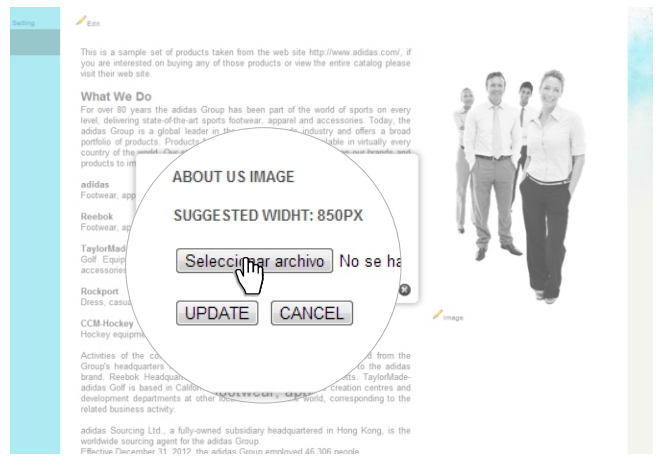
Setting

Edit

This is a sample set of products taken from the web site http://www.adidas.com/, if you are interested on buying any of those products or view the entire catalog please visit their web site.

What We Do

For over 80 years the adidas Group has been part of the world of sports on every level, delivering state-of-the-art sports footwear, apparel and accessories. Today, the adidas Group is a global leader in the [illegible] industry and offers a broad portfolio of products. Products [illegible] able in virtually every country of the world. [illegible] our brands and products to im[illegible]

adidas
Footwear, app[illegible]

Reebok
Footwear, ap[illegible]

TaylorMade
Golf Equip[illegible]
accessories

Rockport
Dress, casua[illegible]

CCM-Hockey
Hockey equipme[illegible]

Activities of the co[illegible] d from the Group's headquarters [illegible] to the adidas brand. Reebok Headqua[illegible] nts. TaylorMade-adidas Golf is based in Califo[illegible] creation centres and development departments at other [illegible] world, corresponding to the related business activity.

adidas Sourcing Ltd., a fully-owned subsidiary headquartered in Hong Kong, is the worldwide sourcing agent for the adidas Group.
Effective December 31, 2012, the adidas Group employed 46,306 people.

ABOUT US IMAGE

SUGGESTED WIDHT: 850PX

Seleccionar archivo No se ha

UPDATE CANCEL

Image